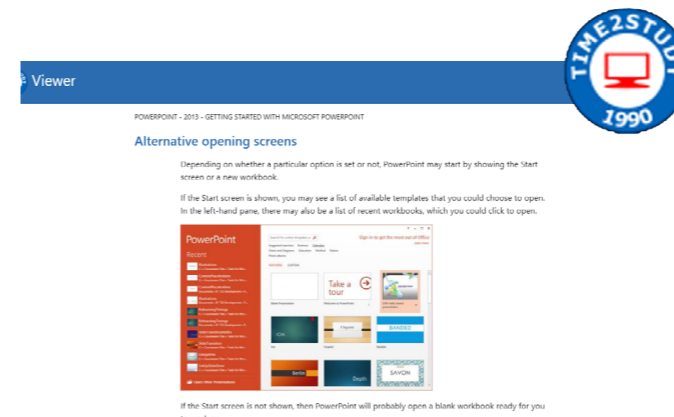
Viewer

TIME2STUDY
1990

POWERPOINT - 2013 - GETTING STARTED WITH MICROSOFT POWERPOINT

Alternative opening screens

Depending on whether a particular option is set or not, PowerPoint may start by showing the Start screen or a new workbook.

If the Start screen is shown, you may see a list of available templates that you could choose to open. In the left-hand pane, there may also be a list of recent workbooks, which you could click to open.

PowerPoint

Recent

Take a tour

ION

BANDED

Berlin

Depth

SAVON

If the Start screen is not shown, then PowerPoint will probably open a blank workbook ready for you